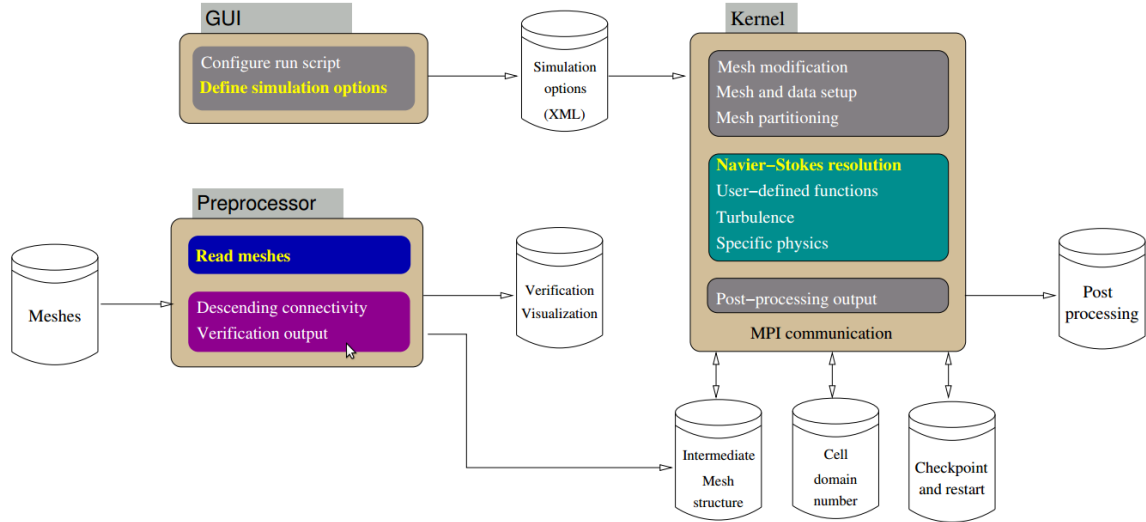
GUI

Configure run script
Define simulation options

Simulation options (XML)

Kernel

Mesh modification
Mesh and data setup
Mesh partitioning

Navier–Stokes resolution
User–defined functions
Turbulence
Specific physics

Post–processing output

MPI communication

Preprocessor

Read meshes

Descending connectivity
Verification output

Meshes

Verification Visualization

Post processing

Intermediate Mesh structure

Cell domain number

Checkpoint and restart